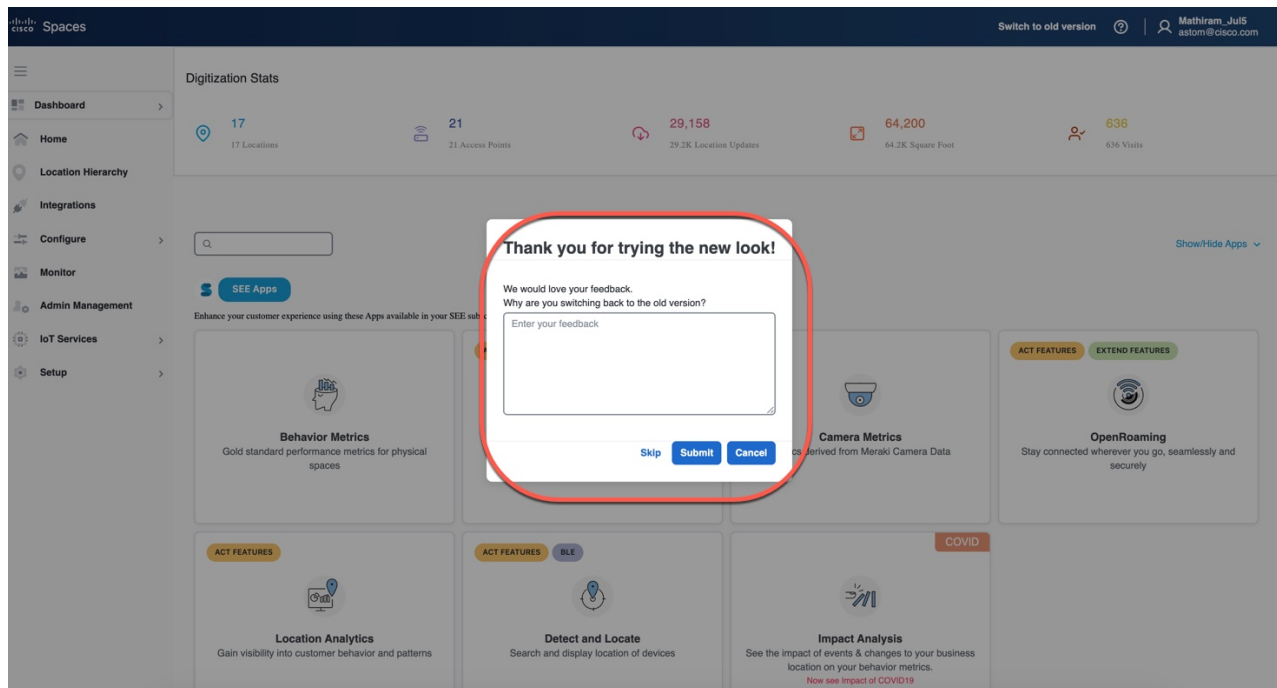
cisco Spaces

Switch to old version
Mathiram_Jul5
astom@cisco.com

Dashboard
Home
Location Hierarchy
Integrations
Configure
Monitor
Admin Management
IoT Services
Setup

Digitization Stats

17
17 Locations

21
21 Access Points

29,158
29.2K Location Updates

64,200
64.2K Square Foot

636
636 Visits

Show/Hide Apps

SEE Apps

Enhance your customer experience using these Apps available in your SEE sub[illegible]

Behavior Metrics
Gold standard performance metrics for physical spaces

Camera Metrics
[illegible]cs derived from Meraki Camera Data

ACT FEATURES
EXTEND FEATURES

OpenRoaming
Stay connected wherever you go, seamlessly and securely

ACT FEATURES

Location Analytics
Gain visibility into customer behavior and patterns

ACT FEATURES
BLE

Detect and Locate
Search and display location of devices

COVID

Impact Analysis
See the impact of events & changes to your business location on your behavior metrics.
Now see Impact of COVID19

Thank you for trying the new look!

We would love your feedback.
Why are you switching back to the old version?

Enter your feedback

Skip
Submit
Cancel